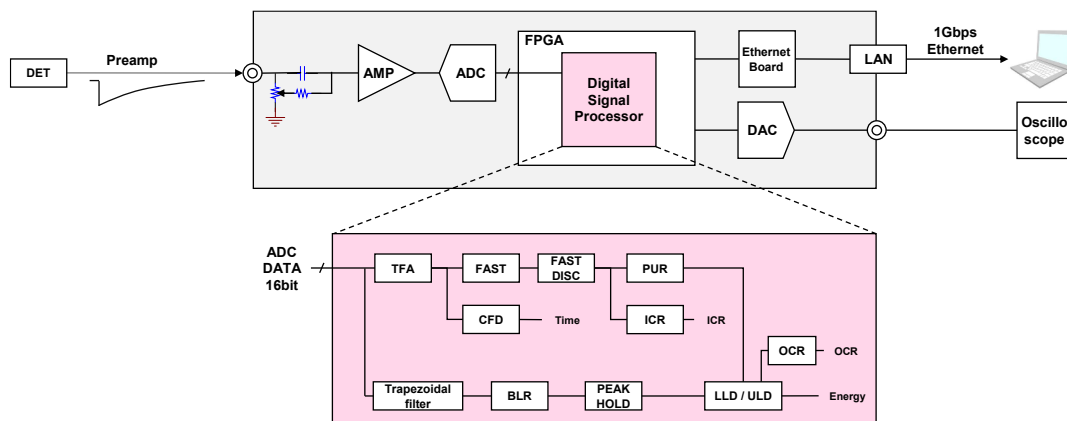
DET

Preamp

AMP

ADC

FPGA

Digital Signal Processor

Ethernet Board

LAN

1Gbps Ethernet

DAC

Oscillo scope

ADC DATA 16bit

TFA

FAST

FAST DISC

PUR

CFD

Time

ICR

ICR

OCR

OCR

Trapezoidal filter

BLR

PEAK HOLD

LLD / ULD

Energy